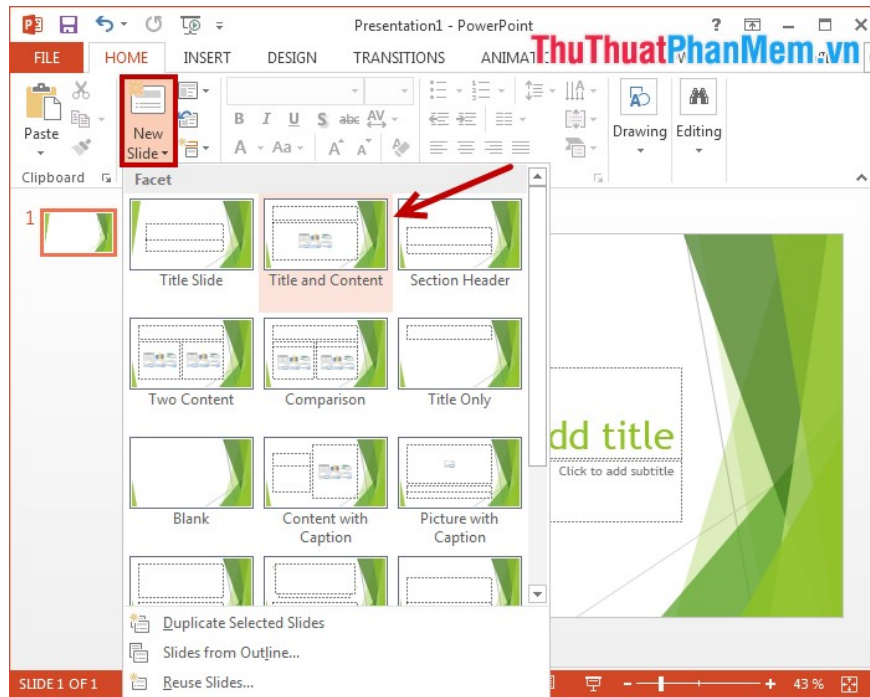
Presentation1 - PowerPoint

FILE HOME INSERT DESIGN TRANSITIONS ANIMAT

ThuThuatPhanMem.vn

Paste

New Slide

Drawing

Editing

Clipboard

Facet

1

Title Slide

Title and Content

Section Header

Two Content

Comparison

Title Only

Blank

Content with Caption

Picture with Caption

dd title

Click to add subtitle

Duplicate Selected Slides

Slides from Outline...

Reuse Slides...

SLIDE 1 OF 1

43 %